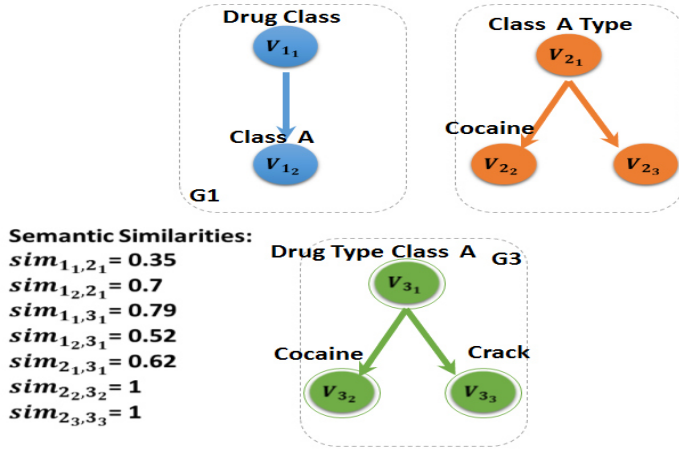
Drug Class

$V_{1_1}$

Class A

$V_{1_2}$

G1

Class A Type

$V_{2_1}$

Cocaine

$V_{2_2}$

$V_{2_3}$

Semantic Similarities:

$sim_{1_1,2_1}$= 0.35

$sim_{1_2,2_1}$= 0.7

$sim_{1_1,3_1}$= 0.79

$sim_{1_2,3_1}$= 0.52

$sim_{2_1,3_1}$= 0.62

$sim_{2_2,3_2}$= 1

$sim_{2_3,3_3}$= 1

Drug Type Class A

G3

$V_{3_1}$

Cocaine

Crack

$V_{3_2}$

$V_{3_3}$